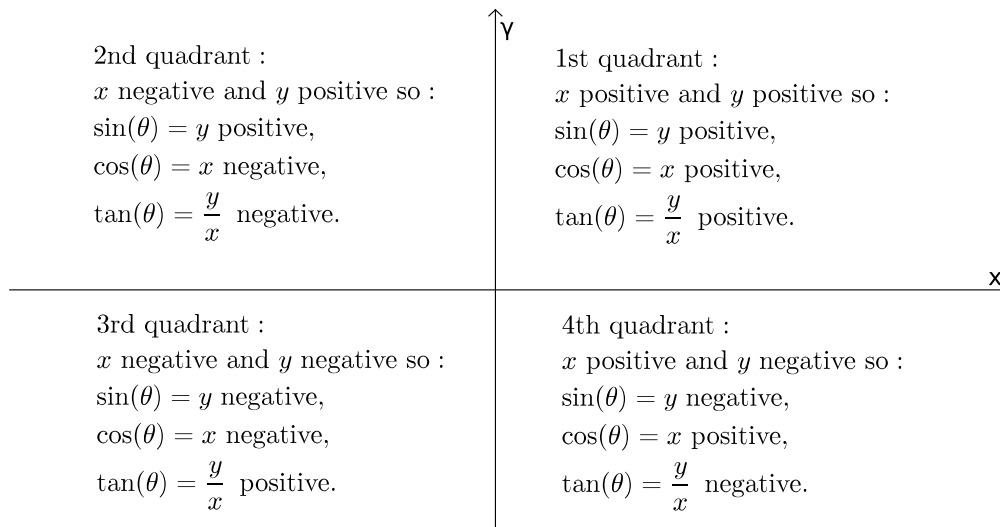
Y

2nd quadrant :
$x$ negative and $y$ positive so :
$\sin(\theta) = y$ positive,
$\cos(\theta) = x$ negative,
$\tan(\theta) = \frac{y}{x}$ negative.

1st quadrant :
$x$ positive and $y$ positive so :
$\sin(\theta) = y$ positive,
$\cos(\theta) = x$ positive,
$\tan(\theta) = \frac{y}{x}$ positive.

X

3rd quadrant :
$x$ negative and $y$ negative so :
$\sin(\theta) = y$ negative,
$\cos(\theta) = x$ negative,
$\tan(\theta) = \frac{y}{x}$ positive.

4th quadrant :
$x$ positive and $y$ negative so :
$\sin(\theta) = y$ negative,
$\cos(\theta) = x$ positive,
$\tan(\theta) = \frac{y}{x}$ negative.